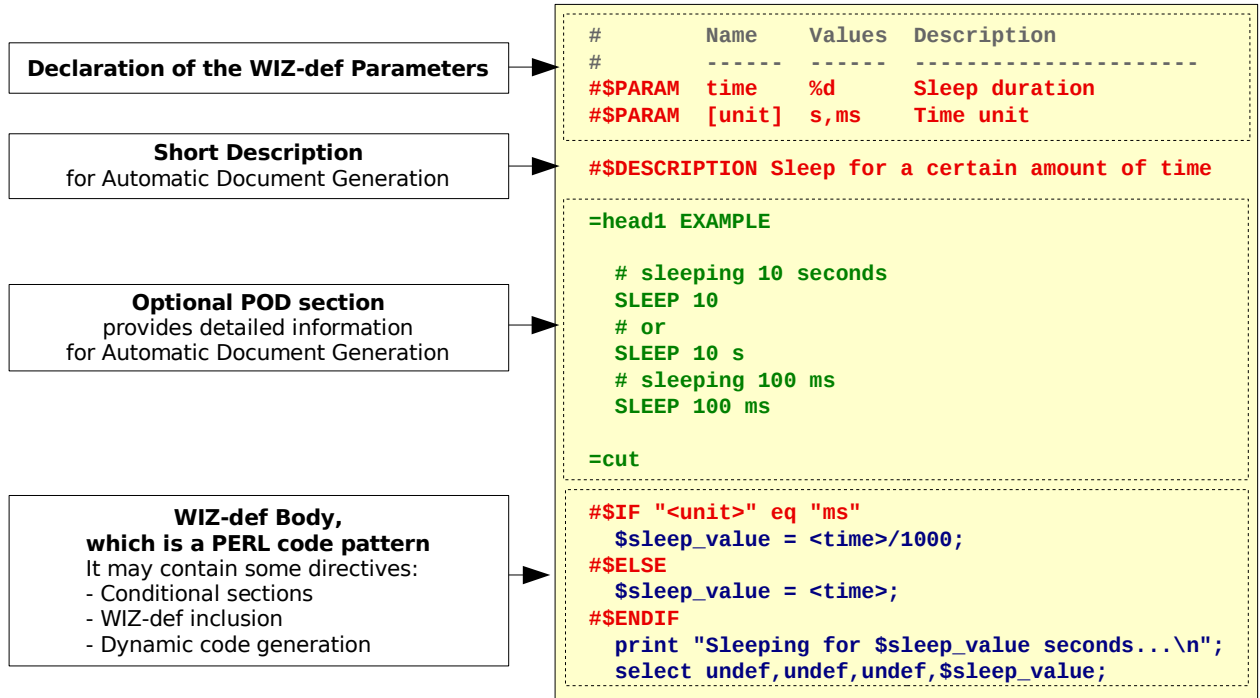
Declaration of the WIZ-def Parameters

Short Description
for Automatic Document Generation

Optional POD section
provides detailed information
for Automatic Document Generation

WIZ-def Body,
which is a PERL code pattern
It may contain some directives:
- Conditional sections
- WIZ-def inclusion
- Dynamic code generation

# Name Values Description
# ------ ------ ----------------------
#$PARAM time %d Sleep duration
#$PARAM [unit] s,ms Time unit

#$DESCRIPTION Sleep for a certain amount of time

=head1 EXAMPLE

# sleeping 10 seconds
SLEEP 10
# or
SLEEP 10 s
# sleeping 100 ms
SLEEP 100 ms

=cut

#$IF "<unit>" eq "ms"
$sleep_value = <time>/1000;
#$ELSE
$sleep_value = <time>;
#$ENDIF
print "Sleeping for $sleep_value seconds...\n";
select undef,undef,undef,$sleep_value;